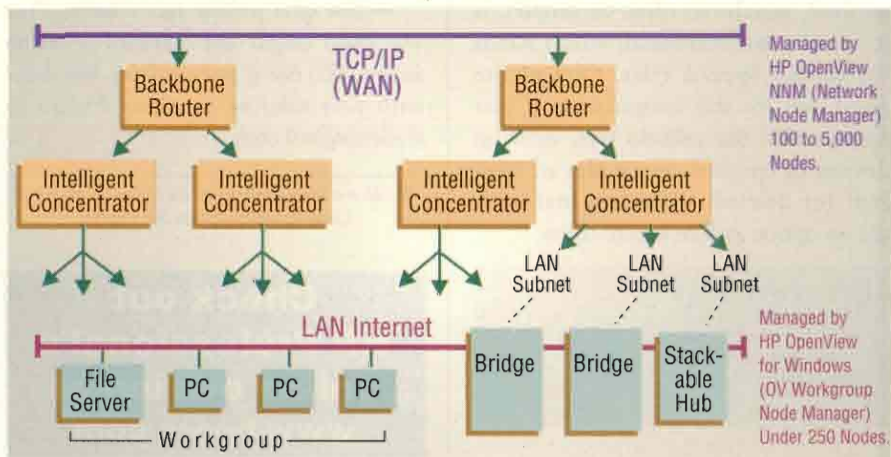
TCP/IP (WAN)

Managed by HP OpenView NNM (Network Node Manager) 100 to 5,000 Nodes.

Backbone Router

Backbone Router

Intelligent Concentrator

Intelligent Concentrator

Intelligent Concentrator

Intelligent Concentrator

LAN Subnet

LAN Subnet

LAN Subnet

LAN Internet

Managed by HP OpenView for Windows (OV Workgroup Node Manager) Under 250 Nodes.

File Server

PC

PC

PC

Bridge

Bridge

Stackable Hub

Workgroup